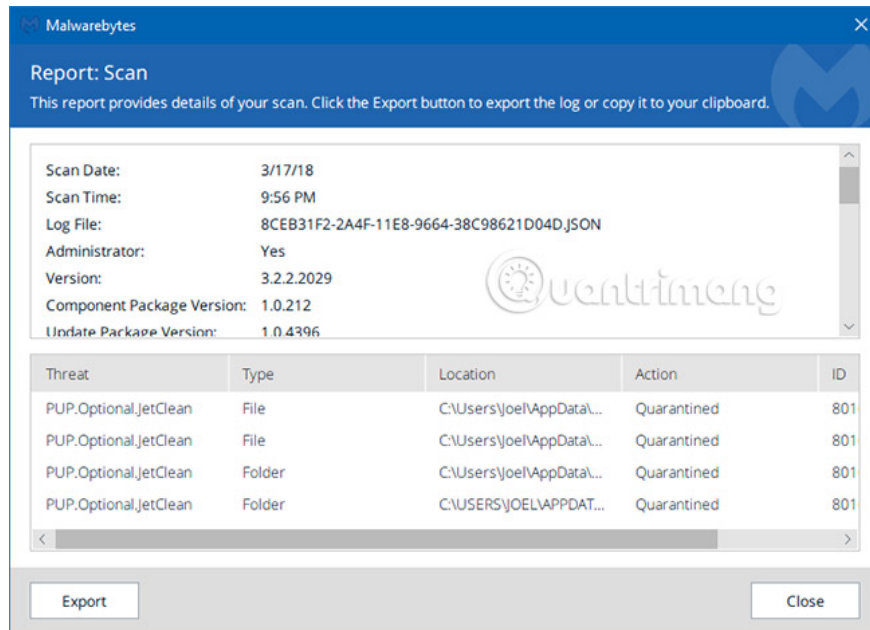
Malwarebytes

Report: Scan

This report provides details of your scan. Click the Export button to export the log or copy it to your clipboard.

Scan Date: 3/17/18
Scan Time: 9:56 PM
Log File: 8CEB31F2-2A4F-11E8-9664-38C98621D04D.JSON
Administrator: Yes
Version: 3.2.2.2029
Component Package Version: 1.0.212
Update Package Version: 1.0.4396

Quantrimang

| Threat | Type | Location | Action | ID |
|---|---|---|---|---|
| PUP.Optional.JetClean | File | C:\Users\Joel\AppData\... | Quarantined | 801 |
| PUP.Optional.JetClean | File | C:\Users\Joel\AppData\... | Quarantined | 801 |
| PUP.Optional.JetClean | Folder | C:\Users\Joel\AppData\... | Quarantined | 801 |
| PUP.Optional.JetClean | Folder | C:\USERS\JOEL\APPDAT... | Quarantined | 801 |

Export

Close